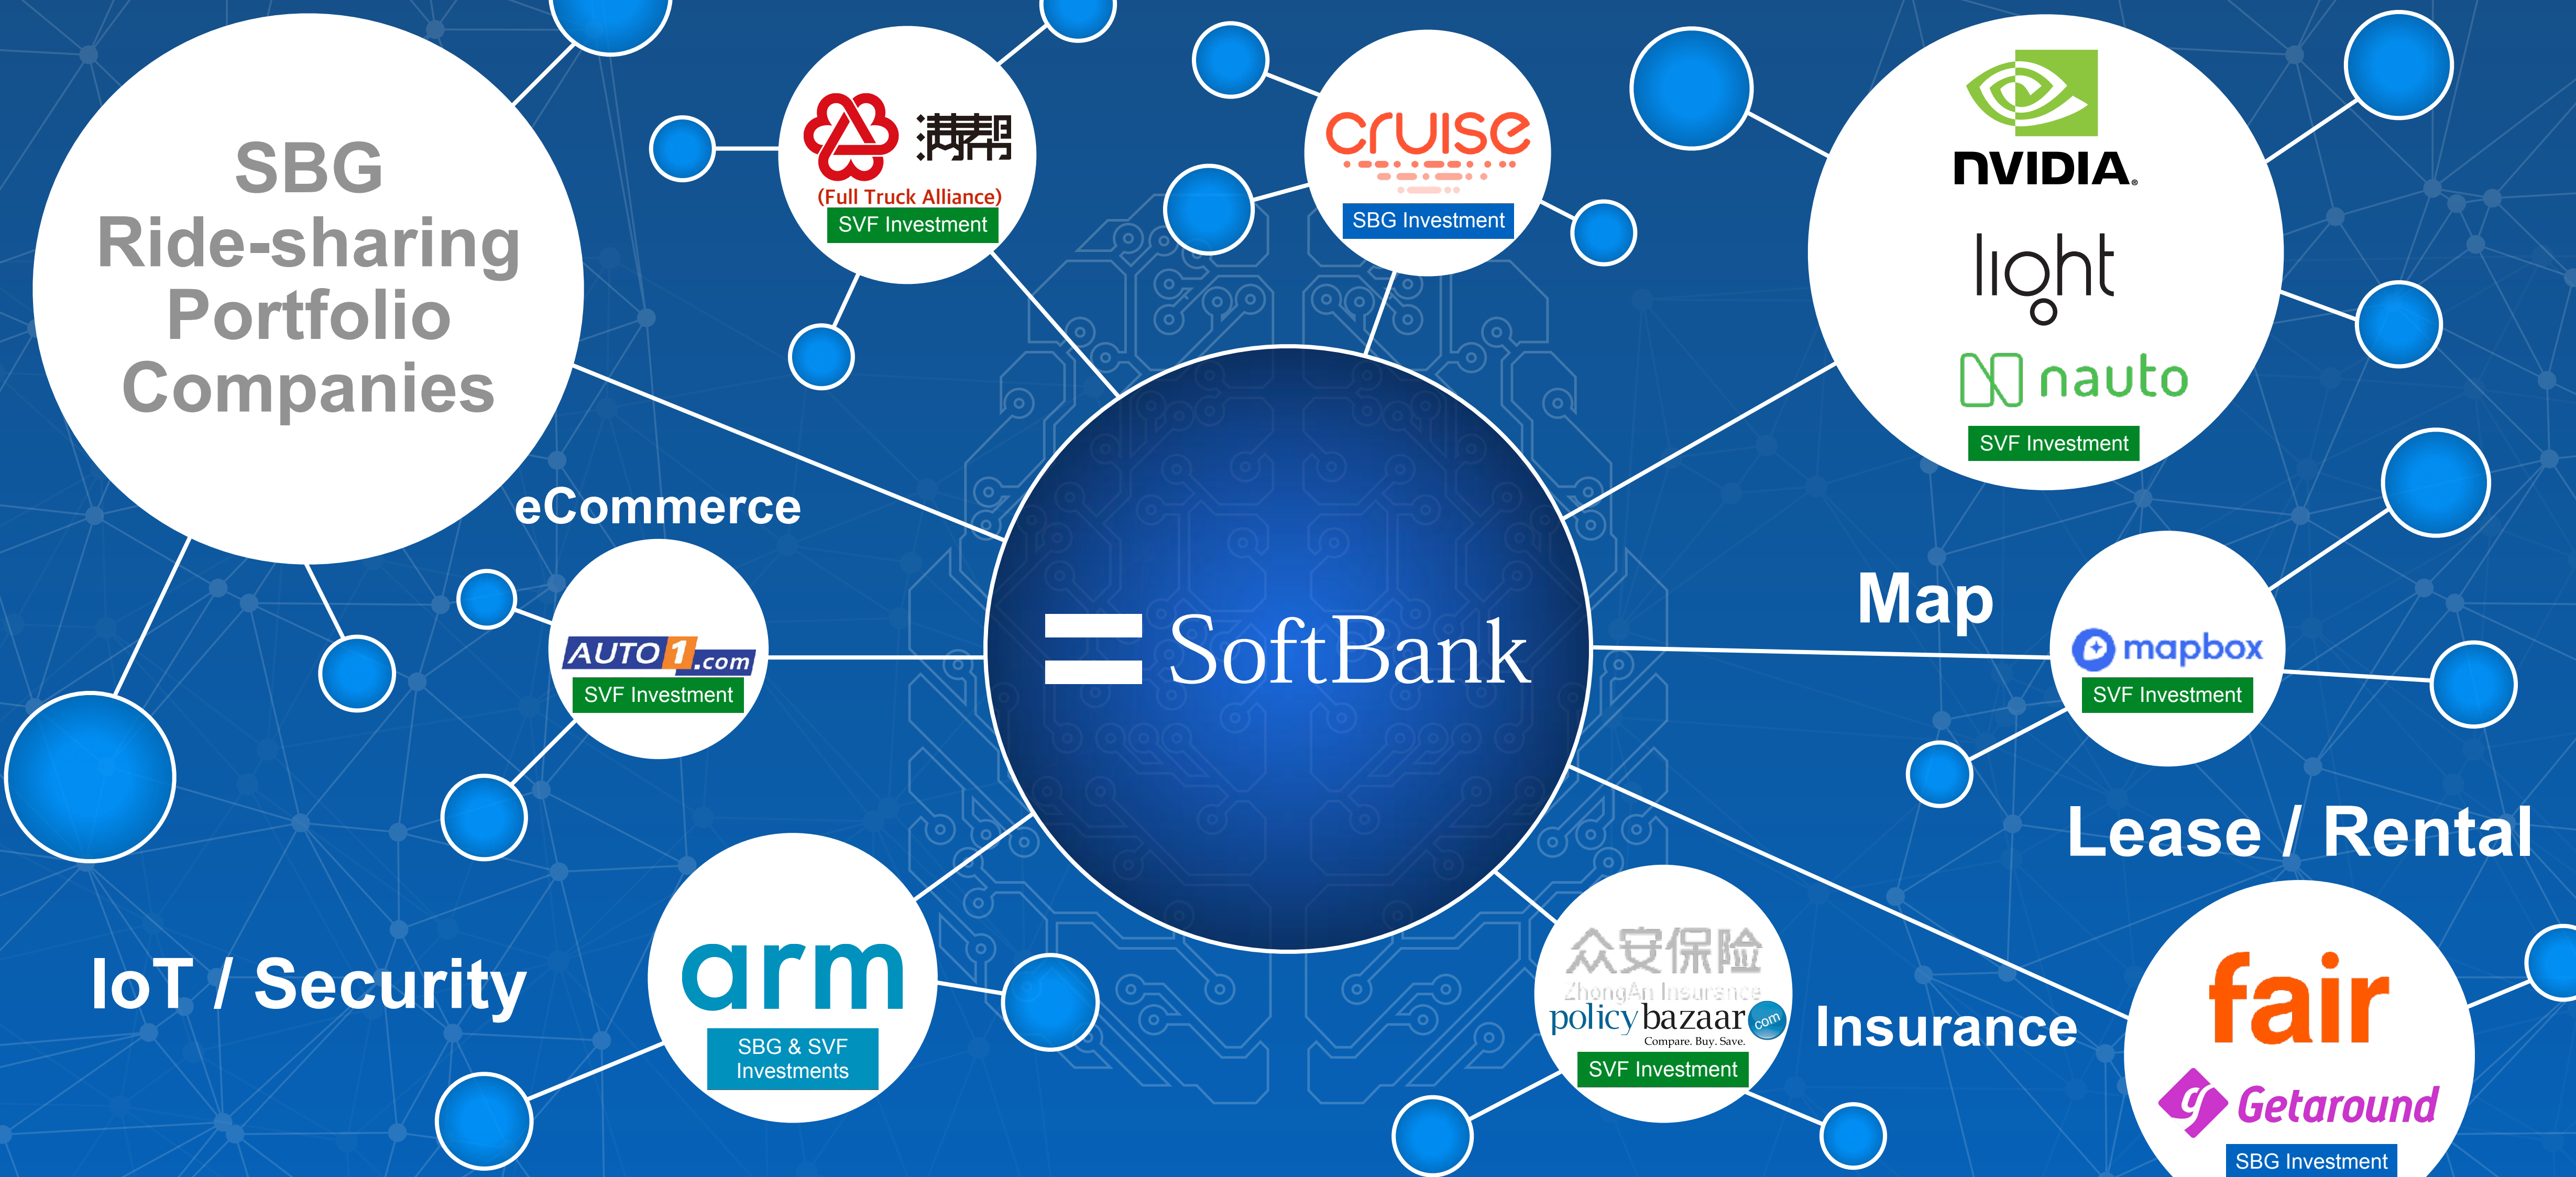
SBG Ride-sharing Portfolio Companies

满帮
(Full Truck Alliance)
SVF Investment

cruise
SBG Investment

NVIDIA
light
nauto
SVF Investment

eCommerce

AUTO1.com
SVF Investment

SoftBank

Map

mapbox
SVF Investment

Lease / Rental

IoT / Security

arm
SBG & SVF Investments

众安保险
ZhongAn Insurance
policybazaar.com
Compare. Buy. Save.
SVF Investment

Insurance

fair
Getaround
SBG Investment